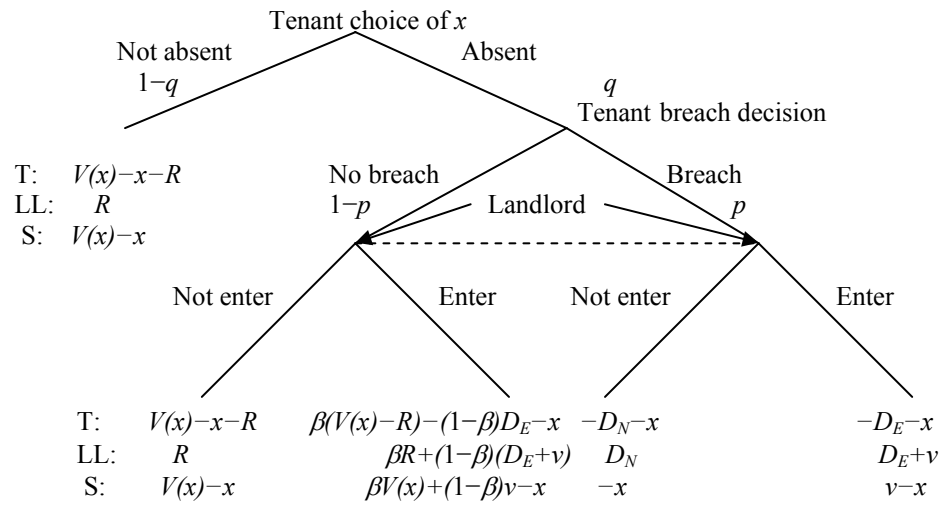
Tenant choice of $x$

Not absent
$1-q$

Absent
$q$

Tenant breach decision

T: $V(x)-x-R$
LL: $R$
S: $V(x)-x$

No breach
$1-p$

Landlord

Breach
$p$

Not enter

Enter

Not enter

Enter

T: $V(x)-x-R$
LL: $R$
S: $V(x)-x$

$\beta(V(x)-R)-(1-\beta)D_E-x$
$\beta R+(1-\beta)(D_E+v)$
$\beta V(x)+(1-\beta)v-x$

$-D_N-x$
$D_N$
$-x$

$-D_E-x$
$D_E+v$
$v-x$